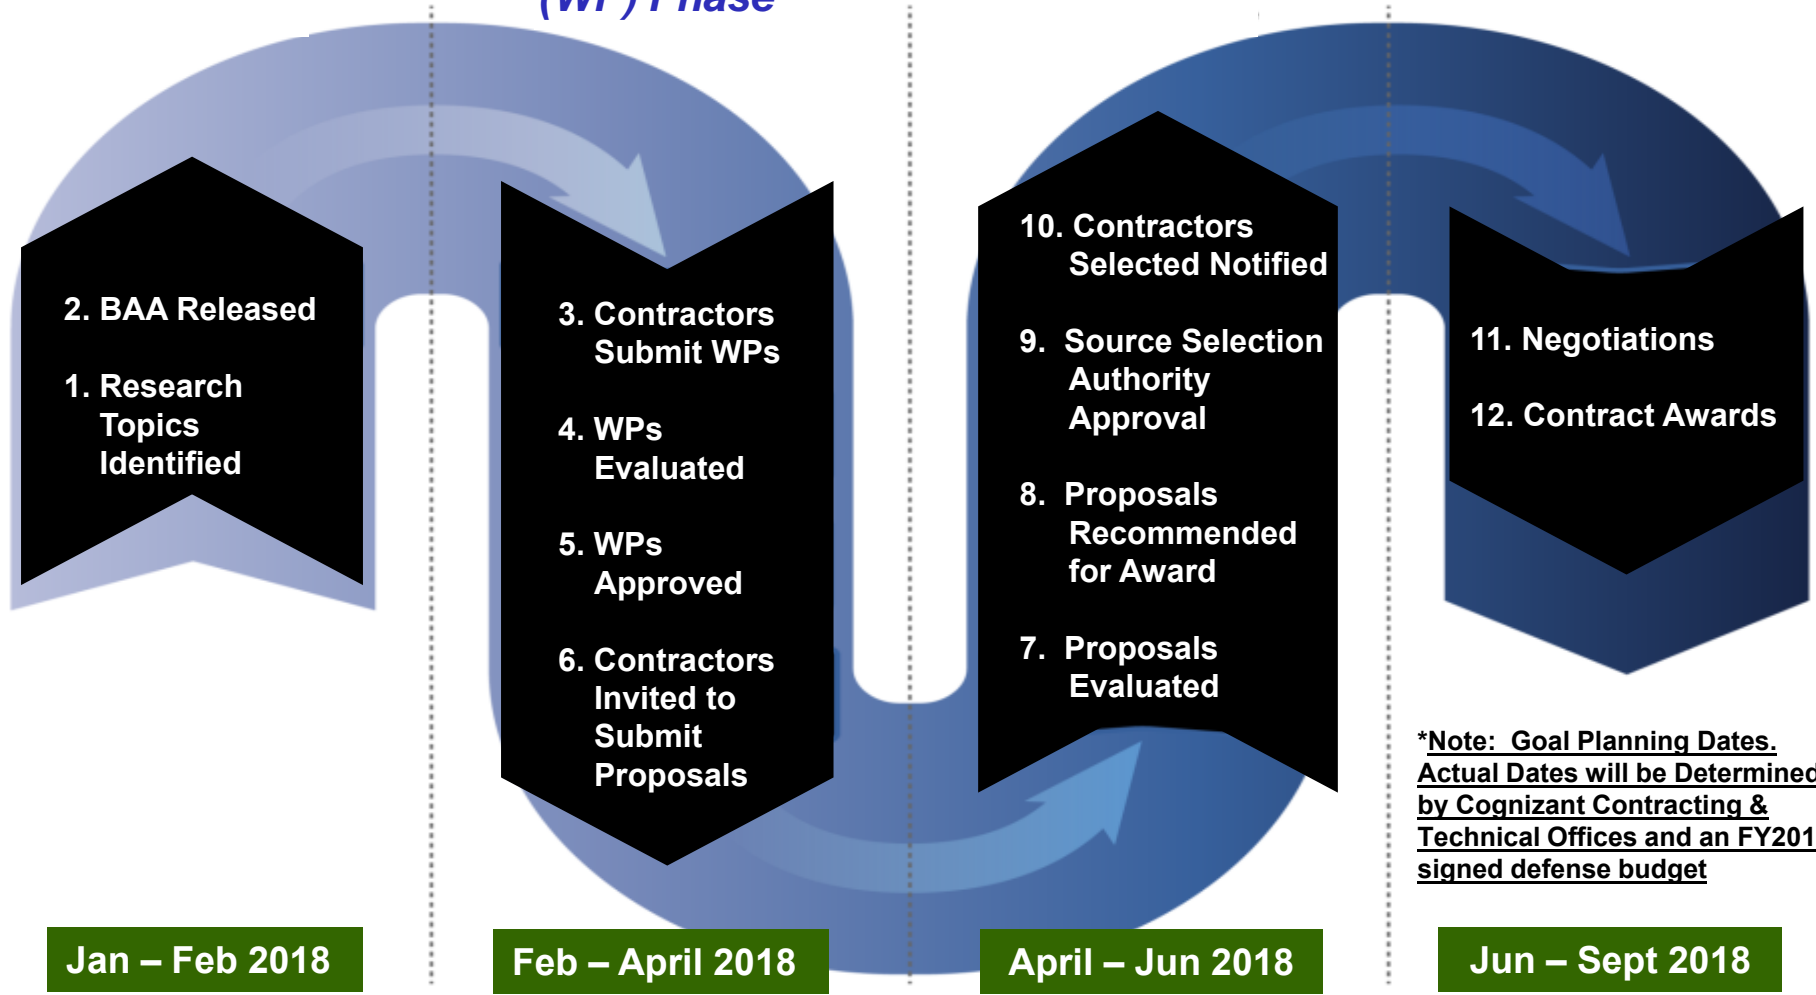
(WP) Phase

2. BAA Released

1. Research Topics Identified

3. Contractors Submit WPs

4. WPs Evaluated

5. WPs Approved

6. Contractors Invited to Submit Proposals

10. Contractors Selected Notified

9. Source Selection Authority Approval

8. Proposals Recommended for Award

7. Proposals Evaluated

11. Negotiations

12. Contract Awards

*Note: Goal Planning Dates. Actual Dates will be Determined by Cognizant Contracting & Technical Offices and an FY201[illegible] signed defense budget

Jan – Feb 2018

Feb – April 2018

April – Jun 2018

Jun – Sept 2018